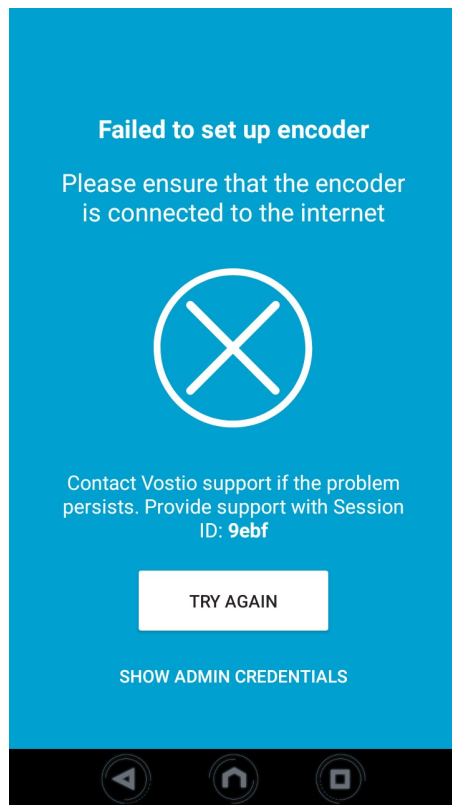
Failed to set up encoder

Please ensure that the encoder is connected to the internet

Contact Vostio support if the problem persists. Provide support with Session ID: **9ebf**

TRY AGAIN

SHOW ADMIN CREDENTIALS